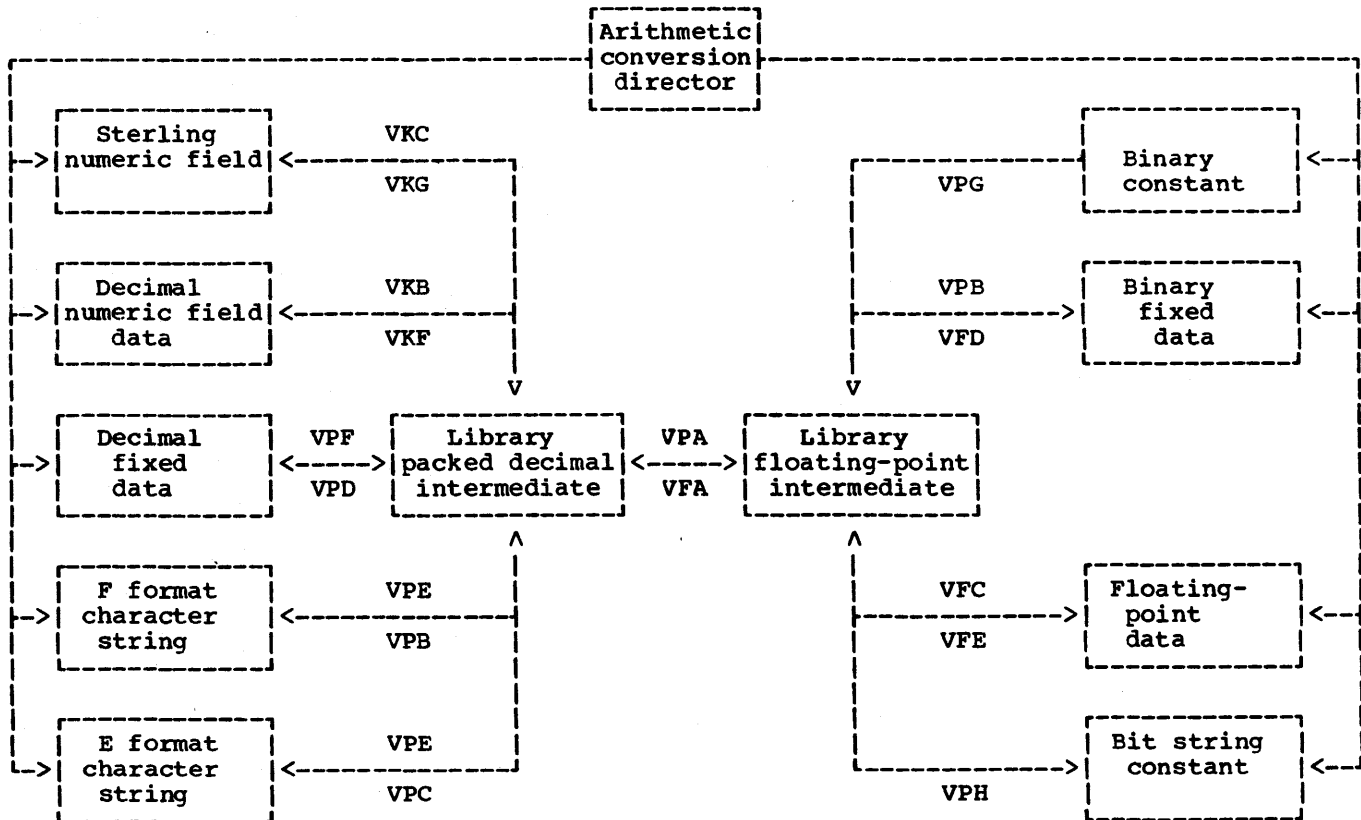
Arithmetic conversion director

Sterling numeric field

VKC

VKG

Decimal numeric field data

VKB

VKF

Decimal fixed data

VPF

VPD

Library packed decimal intermediate

VPA

VFA

Library floating-point intermediate

F format character string

VPE

VPB

E format character string

VPE

VPC

Binary constant

VPG

Binary fixed data

VPB

VFD

Floating-point data

VFC

VFE

Bit string constant

VPH